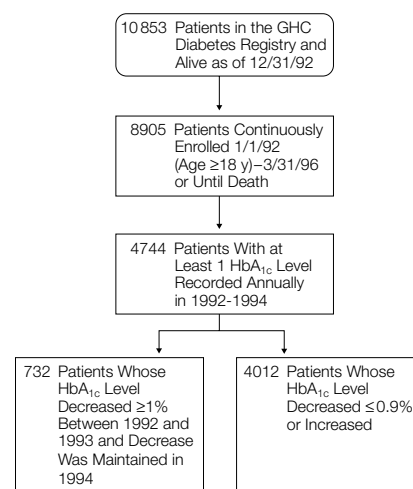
10 853 Patients in the GHC Diabetes Registry and Alive as of 12/31/92

8905 Patients Continuously Enrolled 1/1/92 (Age ≥18 y)–3/31/96 or Until Death

4744 Patients With at Least 1 $HbA_{1c}$ Level Recorded Annually in 1992-1994

732 Patients Whose $HbA_{1c}$ Level Decreased ≥1% Between 1992 and 1993 and Decrease Was Maintained in 1994

4012 Patients Whose $HbA_{1c}$ Level Decreased ≤0.9% or Increased